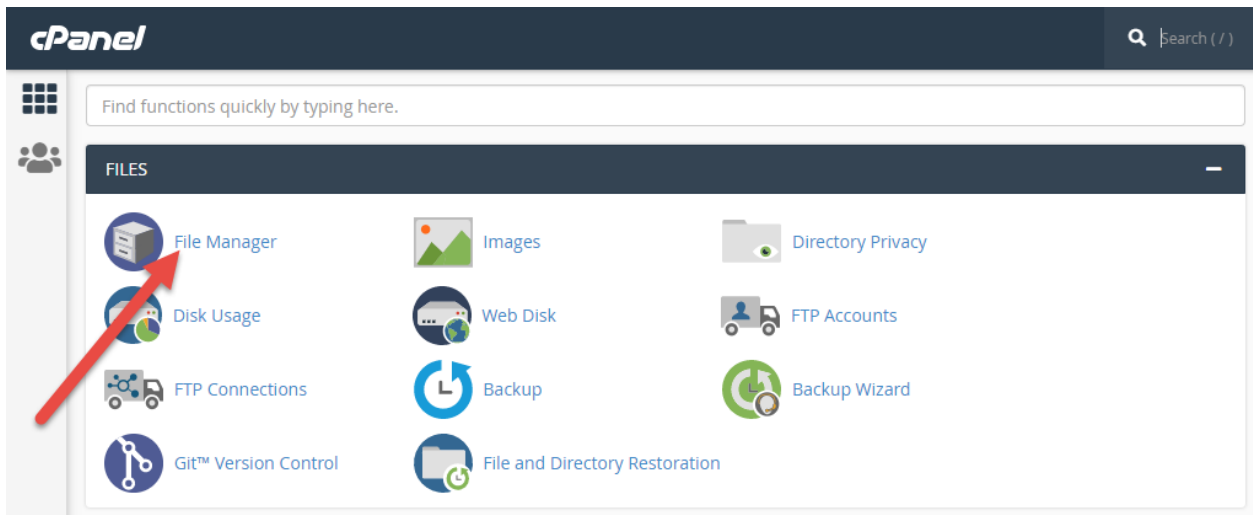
cPanel

Search ( / )

Find functions quickly by typing here.

FILES

–

File Manager

Images

Directory Privacy

Disk Usage

Web Disk

FTP Accounts

FTP Connections

Backup

Backup Wizard

Git™ Version Control

File and Directory Restoration